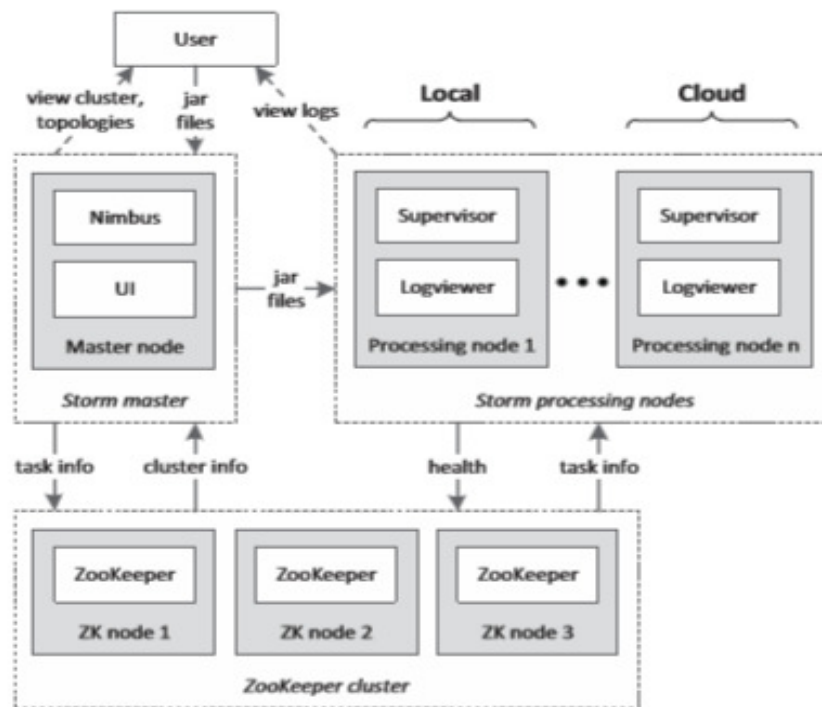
User

view cluster, topologies

jar files

view logs

Local

Cloud

Nimbus

UI

Master node

Storm master

jar files

Supervisor

Logviewer

Processing node 1

Supervisor

Logviewer

Processing node n

Storm processing nodes

task info

cluster info

health

task info

ZooKeeper

ZK node 1

ZooKeeper

ZK node 2

ZooKeeper

ZK node 3

ZooKeeper cluster